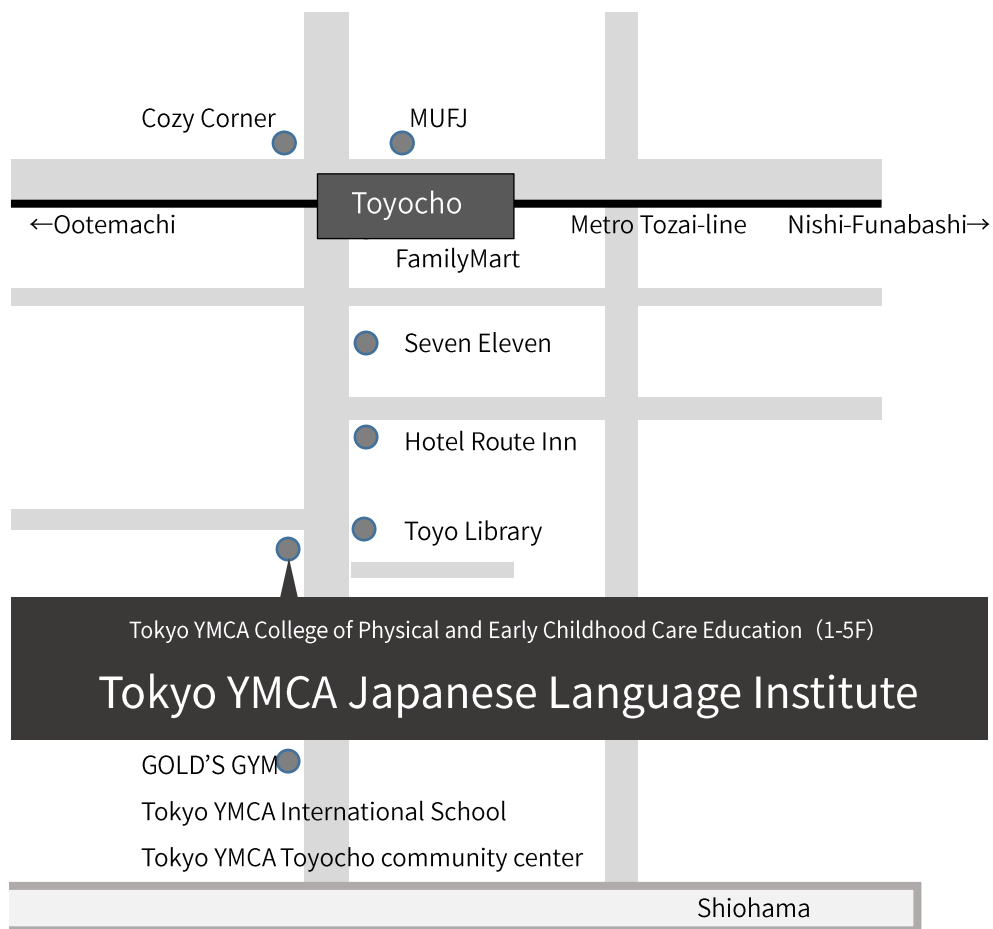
Cozy Corner

MUFJ

Toyocho

←Ootemachi

Metro Tozai-line

Nishi-Funabashi→

FamilyMart

Seven Eleven

Hotel Route Inn

Toyo Library

Tokyo YMCA College of Physical and Early Childhood Care Education（1-5F）

Tokyo YMCA Japanese Language Institute

GOLD’S GYM

Tokyo YMCA International School

Tokyo YMCA Toyocho community center

Shiohama